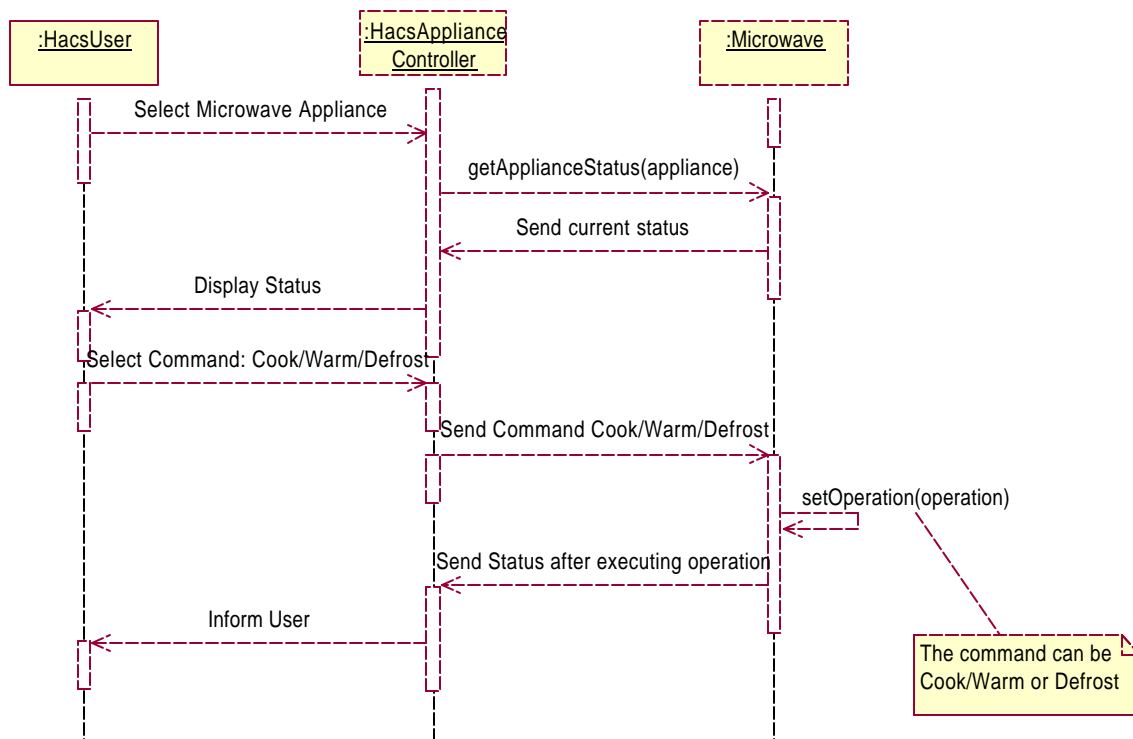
:HacsUser

:HacsAppliance Controller

:Microwave

Select Microwave Appliance

getApplianceStatus(appliance)

Send current status

Display Status

Select Command: Cook/Warm/Defrost

Send Command Cook/Warm/Defrost

setOperation(operation)

Send Status after executing operation

Inform User

The command can be Cook/Warm or Defrost